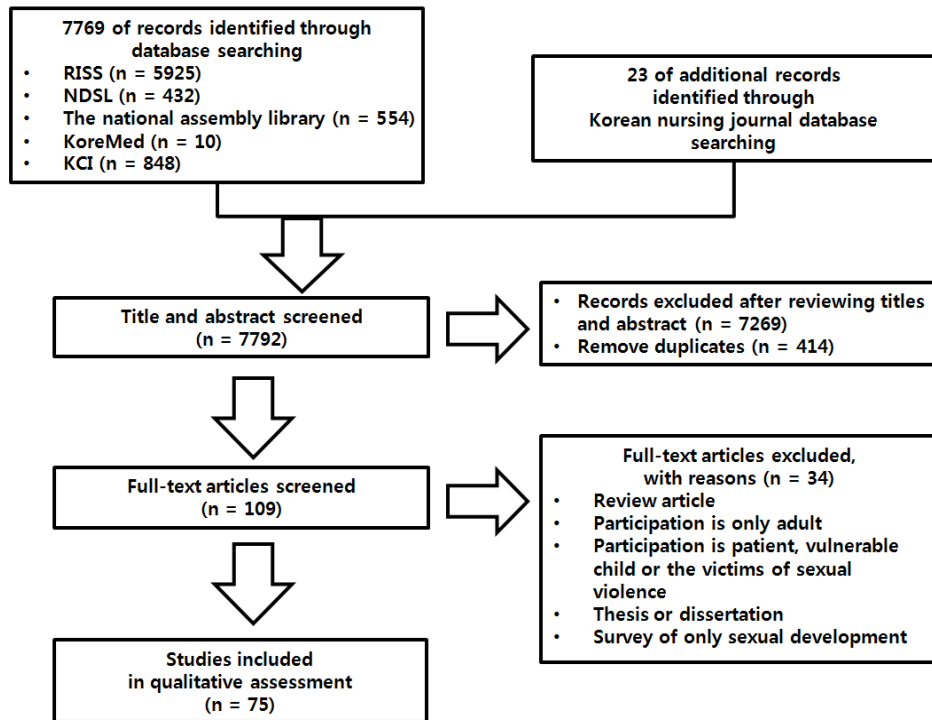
7769 of records identified through database searching
• RISS (n = 5925)
• NDSL (n = 432)
• The national assembly library (n = 554)
• KoreMed (n = 10)
• KCI (n = 848)

23 of additional records identified through Korean nursing journal database searching

Title and abstract screened
(n = 7792)

• Records excluded after reviewing titles and abstract (n = 7269)
• Remove duplicates (n = 414)

Full-text articles screened
(n = 109)

Full-text articles excluded, with reasons (n = 34)
• Review article
• Participation is only adult
• Participation is patient, vulnerable child or the victims of sexual violence
• Thesis or dissertation
• Survey of only sexual development

Studies included
in qualitative assessment
(n = 75)